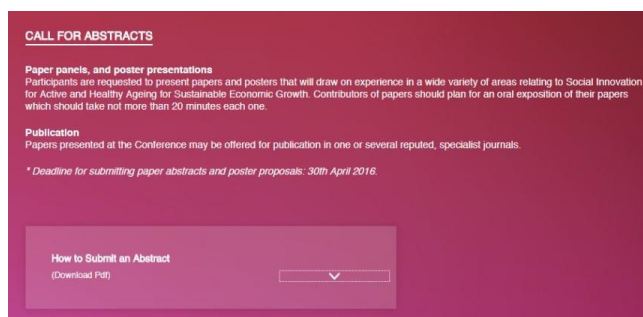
CALL FOR ABSTRACTS

Paper panels, and poster presentations
Participants are requested to present papers and posters that will draw on experience in a wide variety of areas relating to Social Innovation for Active and Healthy Ageing for Sustainable Economic Growth. Contributors of papers should plan for an oral exposition of their papers which should take not more than 20 minutes each one.

Publication
Papers presented at the Conference may be offered for publication in one or several reputed, specialist journals.

* Deadline for submitting paper abstracts and poster proposals: 30th April 2016.

How to Submit an Abstract
(Download Pdf)